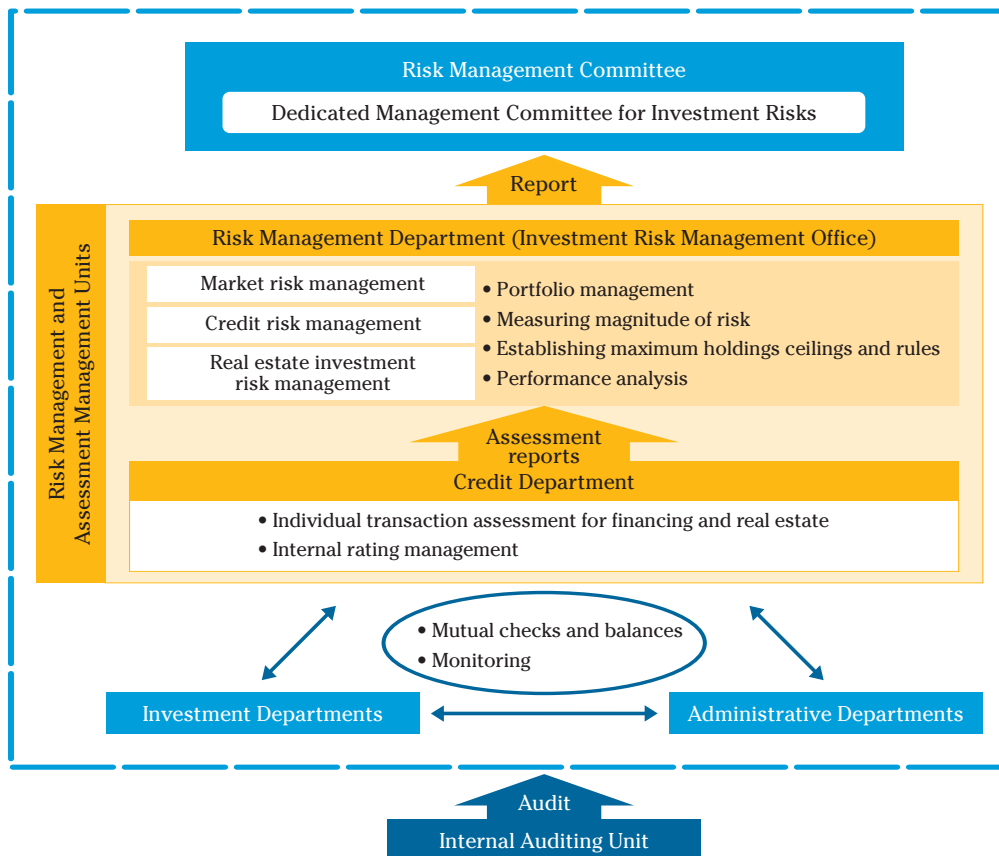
Risk Management Committee

Dedicated Management Committee for Investment Risks

Report

Risk Management and Assessment Management Units

Risk Management Department (Investment Risk Management Office)

Market risk management

Credit risk management

Real estate investment risk management

• Portfolio management
• Measuring magnitude of risk
• Establishing maximum holdings ceilings and rules
• Performance analysis

Assessment reports

Credit Department

• Individual transaction assessment for financing and real estate
• Internal rating management

• Mutual checks and balances
• Monitoring

Investment Departments

Administrative Departments

Audit

Internal Auditing Unit